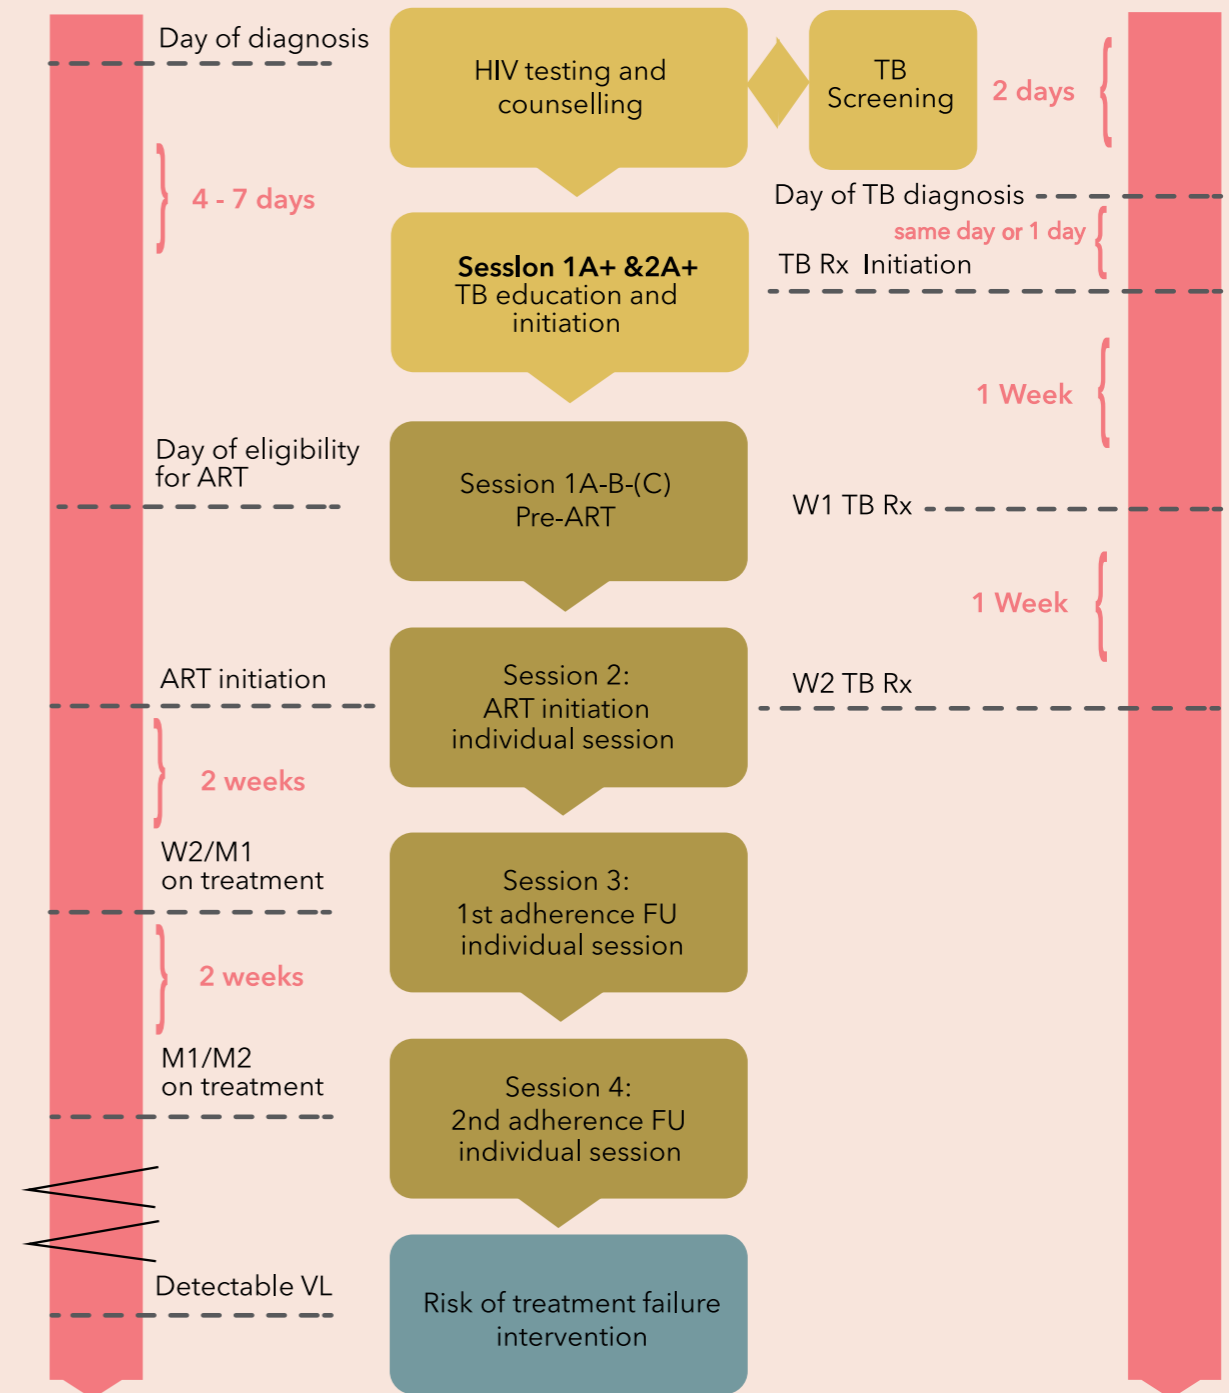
Day of diagnosis

HIV testing and counselling

TB Screening

2 days

4 - 7 days

Day of TB diagnosis

same day or 1 day

TB Rx Initiation

Sesslon 1A+ &2A+
TB education and initiation

1 Week

Day of eligibility for ART

Session 1A-B-(C)
Pre-ART

W1 TB Rx

1 Week

ART initiation

Session 2:
ART initiation individual session

W2 TB Rx

2 weeks

W2/M1
on treatment

Session 3:
1st adherence FU individual session

2 weeks

M1/M2
on treatment

Session 4:
2nd adherence FU individual session

Detectable VL

Risk of treatment failure intervention